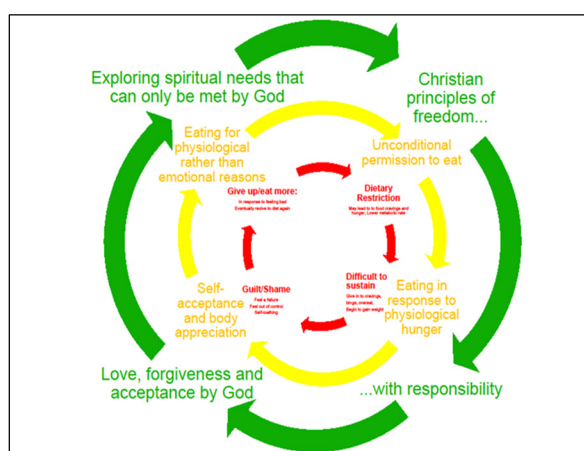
Exploring spiritual needs that can only be met by God

Christian principles of freedom...

Eating for physiological rather than emotional reasons

Unconditional permission to eat

Give up/eat more:
In response to feeling bad
Eventually resolve to diet again

Dietary Restriction
May lead to to food cravings and hunger, Lower metabolic rate

Difficult to sustain
Give in to cravings, binge, overeat, Begin to gain weight

Guilt/Shame
Feel a failure
Feel out of control
Self-loathing

Self-acceptance and body appreciation

Eating in response to physiological hunger

Love, forgiveness and acceptance by God

...with responsibility